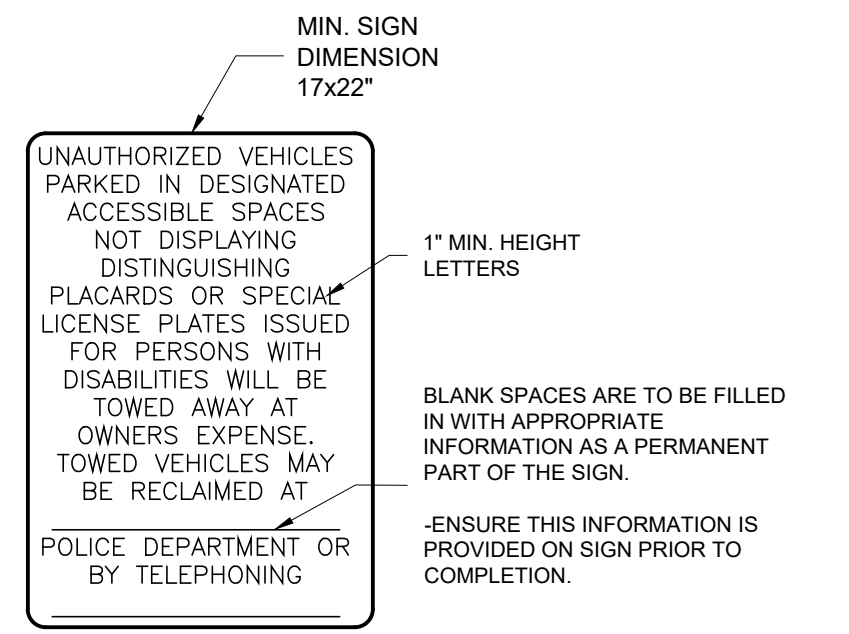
MIN. SIGN DIMENSION 17x22"

UNAUTHORIZED VEHICLES PARKED IN DESIGNATED ACCESSIBLE SPACES NOT DISPLAYING DISTINGUISHING PLACARDS OR SPECIAL LICENSE PLATES ISSUED FOR PERSONS WITH DISABILITIES WILL BE TOWED AWAY AT OWNERS EXPENSE. TOWED VEHICLES MAY BE RECLAIMED AT

POLICE DEPARTMENT OR BY TELEPHONING

1" MIN. HEIGHT LETTERS

BLANK SPACES ARE TO BE FILLED IN WITH APPROPRIATE INFORMATION AS A PERMANENT PART OF THE SIGN.

-ENSURE THIS INFORMATION IS PROVIDED ON SIGN PRIOR TO COMPLETION.